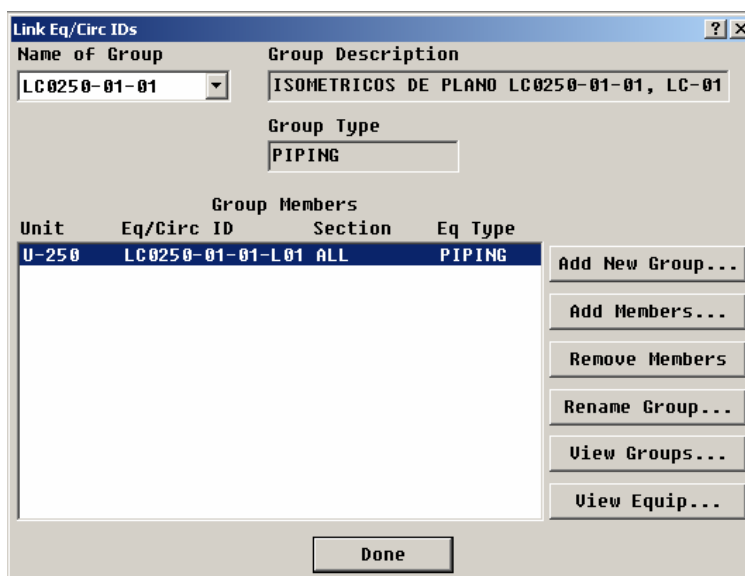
Link Eq/Circ IDs

?

Name of Group

LC0250-01-01

Group Description

ISOMETRICOS DE PLANO LC0250-01-01, LC-01

Group Type

PIPING

Group Members

| Unit | Eq/Circ ID | Section | Eq Type |
|---|---|---|---|
| U-250 | LC0250-01-01-L01 | ALL | PIPING |

Add New Group...

Add Members...

Remove Members

Rename Group...

View Groups...

View Equip...

Done